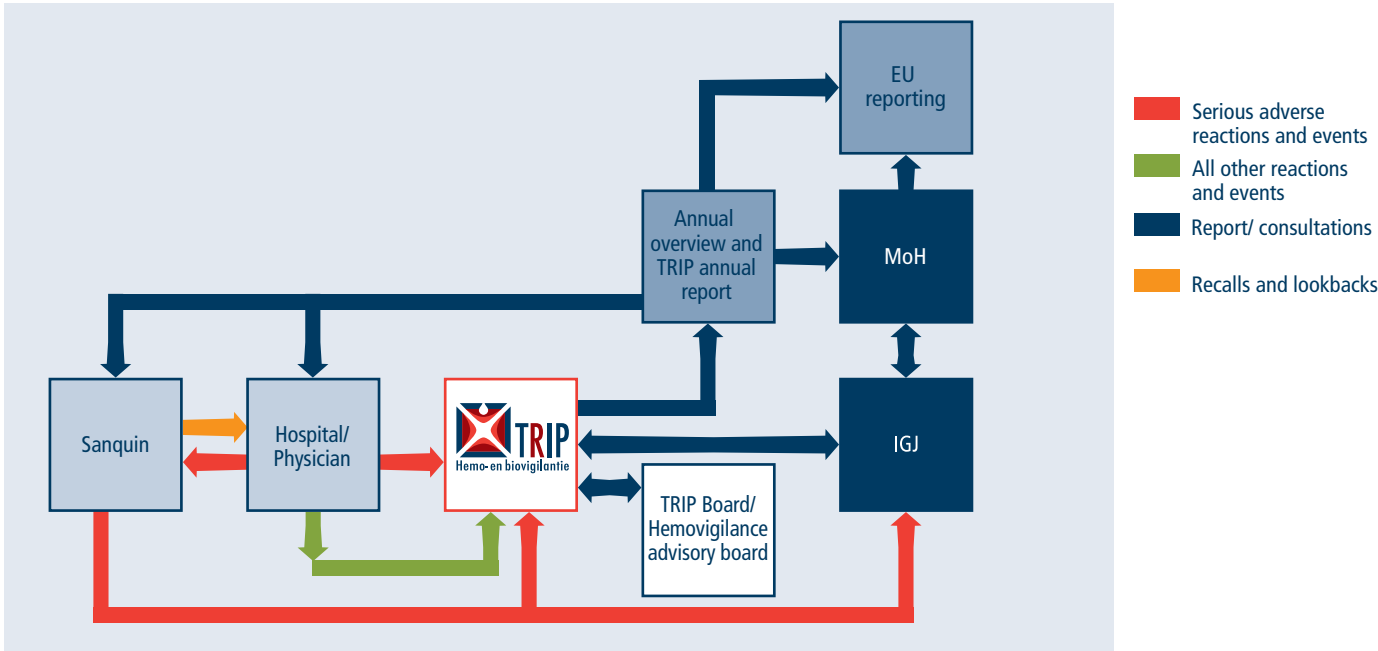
EU reporting

Annual overview and TRIP annual report

MoH

Sanquin

Hospital/ Physician

TRIP
Hemo- en biovigilantie

IGJ

TRIP Board/ Hemovigilance advisory board

Serious adverse reactions and events

All other reactions and events

Report/ consultations

Recalls and lookbacks